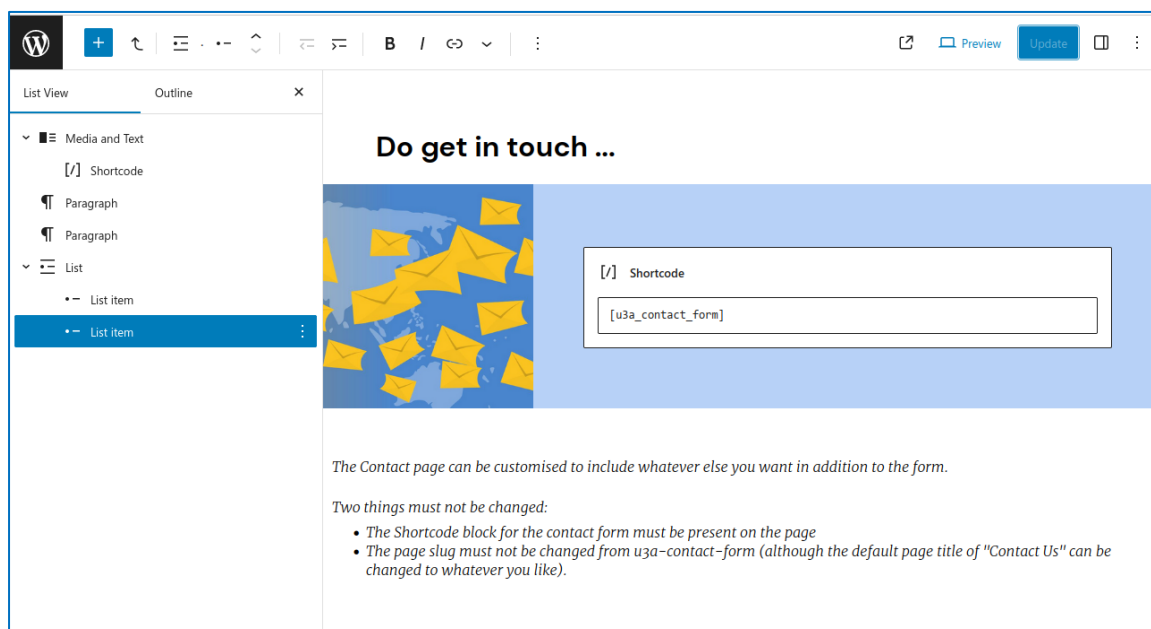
Preview
Update

List View
Outline
×

Media and Text
[/] Shortcode
Paragraph
Paragraph
List
List item
List item

Do get in touch ...

[/] Shortcode

[u3a_contact_form]

The Contact page can be customised to include whatever else you want in addition to the form.

Two things must not be changed:

- The Shortcode block for the contact form must be present on the page
- The page slug must not be changed from u3a-contact-form (although the default page title of "Contact Us" can be changed to whatever you like).